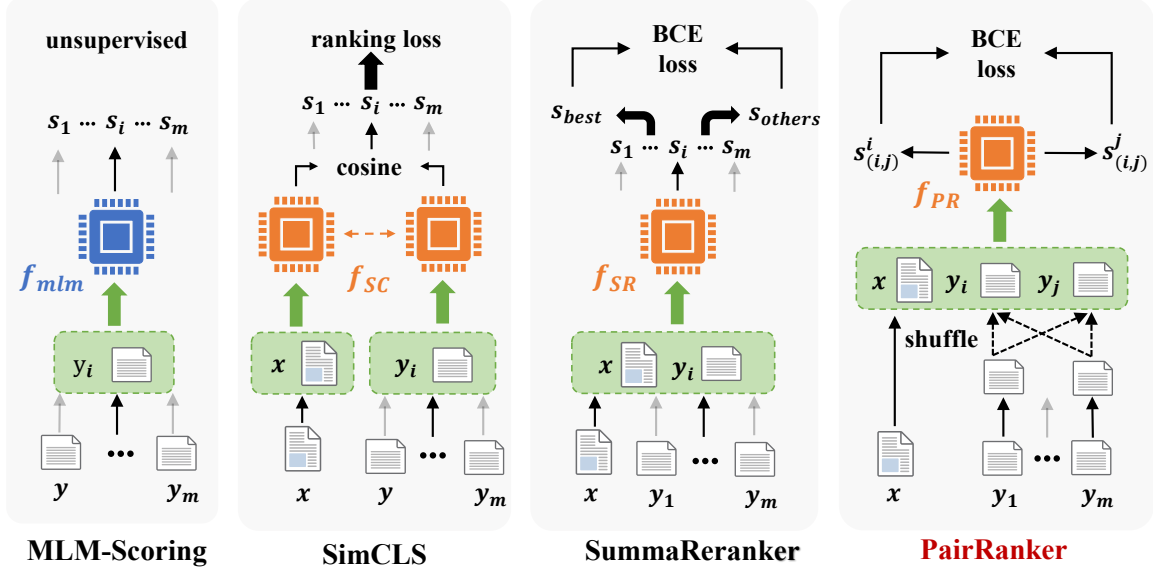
unsupervised

$s_1 \cdots s_i \cdots s_m$

$f_{mlm}$

$y_i$

$y$ ••• $y_m$

MLM-Scoring

ranking loss

$s_1 \cdots s_i \cdots s_m$

cosine

$f_{SC}$

$x$

$y_i$

$x$ $y$ ••• $y_m$

SimCLS

BCE loss

$s_{best}$ $s_{others}$

$s_1 \cdots s_i \cdots s_m$

$f_{SR}$

$x$ $y_i$

$x$ $y_1$ ••• $y_m$

SummaReranker

BCE loss

$s^i_{(i,j)}$ $s^j_{(i,j)}$

$f_{PR}$

$x$ $y_i$ $y_j$

shuffle

$x$ $y_1$ ••• $y_m$

PairRanker